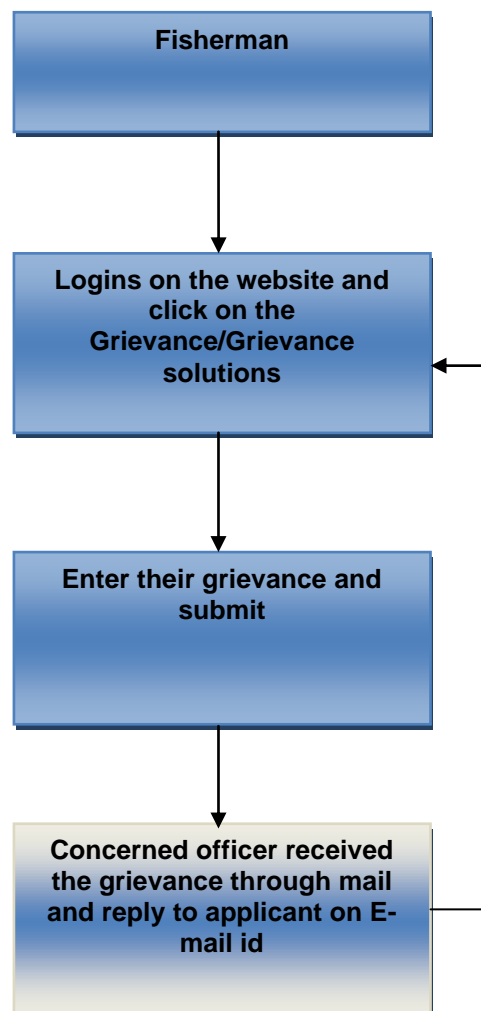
Fisherman

Logins on the website and click on the Grievance/Grievance solutions

Enter their grievance and submit

Concerned officer received the grievance through mail and reply to applicant on E-mail id